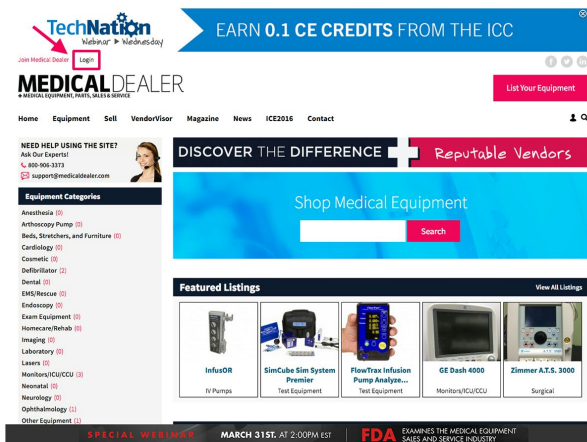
TechNation
Webinar ▶ Wednesday

EARN 0.1 CE CREDITS FROM THE ICC

Join Medical Dealer Login

MEDICALDEALER
MEDICAL EQUIPMENT, PARTS, SALES & SERVICE

List Your Equipment

Home Equipment Sell VendorVisor Magazine News ICE2016 Contact

NEED HELP USING THE SITE?
Ask Our Experts!
800-906-3373
support@medicaldealer.com

DISCOVER THE DIFFERENCE Reputable Vendors

Shop Medical Equipment
Search

Equipment Categories
Anesthesia (0)
Arthoscopy Pump (0)
Beds, Stretchers, and Furniture (0)
Cardiology (0)
Cosmetic (0)
Defibrillator (2)
Dental (0)
EMS/Rescue (0)
Endoscopy (0)
Exam Equipment (0)
Homecare/Rehab (0)
Imaging (0)
Laboratory (0)
Lasers (0)
Monitors/ICU/CCU (3)
Neonatal (0)
Neurology (0)
Ophthalmology (1)
Other Equipment (1)

Featured Listings
View All Listings

InfusOR
IV Pumps

SimCube Sim System Premier
Test Equipment

FlowTrax Infusion Pump Analyze...
Test Equipment

GE Dash 4000
Monitors/ICU/CCU

Zimmer A.T.S. 3000
Surgical

SPECIAL WEBINAR MARCH 31ST. AT 2:00PM EST FDA EXAMINES THE MEDICAL EQUIPMENT SALES AND SERVICE INDUSTRY